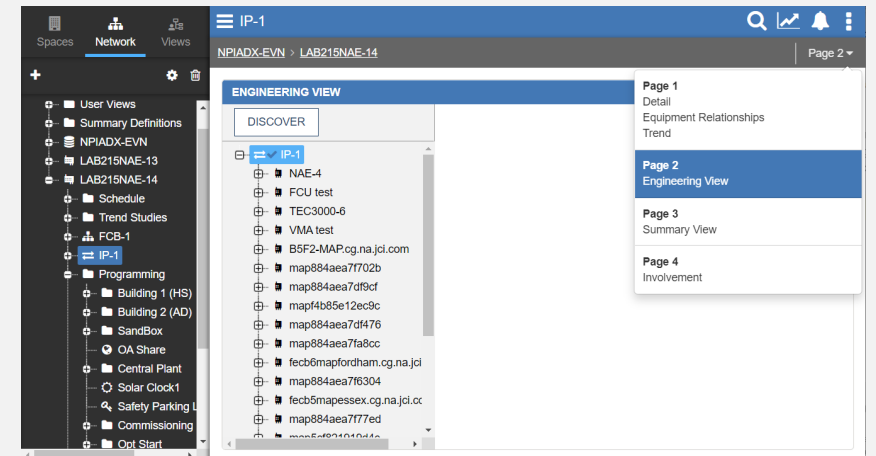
Spaces Network Views

User Views
Summary Definitions
NPIADX-EVN
LAB215NAE-13
LAB215NAE-14
Schedule
Trend Studies
FCB-1
IP-1
Programming
Building 1 (HS)
Building 2 (AD)
SandBox
OA Share
Central Plant
Solar Clock1
Safety Parking L
Commissioning
Opt Start

IP-1

NPIADX-EVN LAB215NAE-14

Page 2

ENGINEERING VIEW

DISCOVER

IP-1
NAE-4
FCU test
TEC3000-6
VMA test
B5F2-MAP.cg.na.jci.com
map884aea7f702b
map884aea7df9cf
mapf4b85e12ec9c
map884aea7df476
map884aea7fa8cc
fecb6mapfordham.cg.na.jci
map884aea7f6304
fecb5mapessex.cg.na.jci.cc
map884aea7f77ed

Page 1
Detail
Equipment Relationships
Trend

Page 2
Engineering View

Page 3
Summary View

Page 4
Involvement